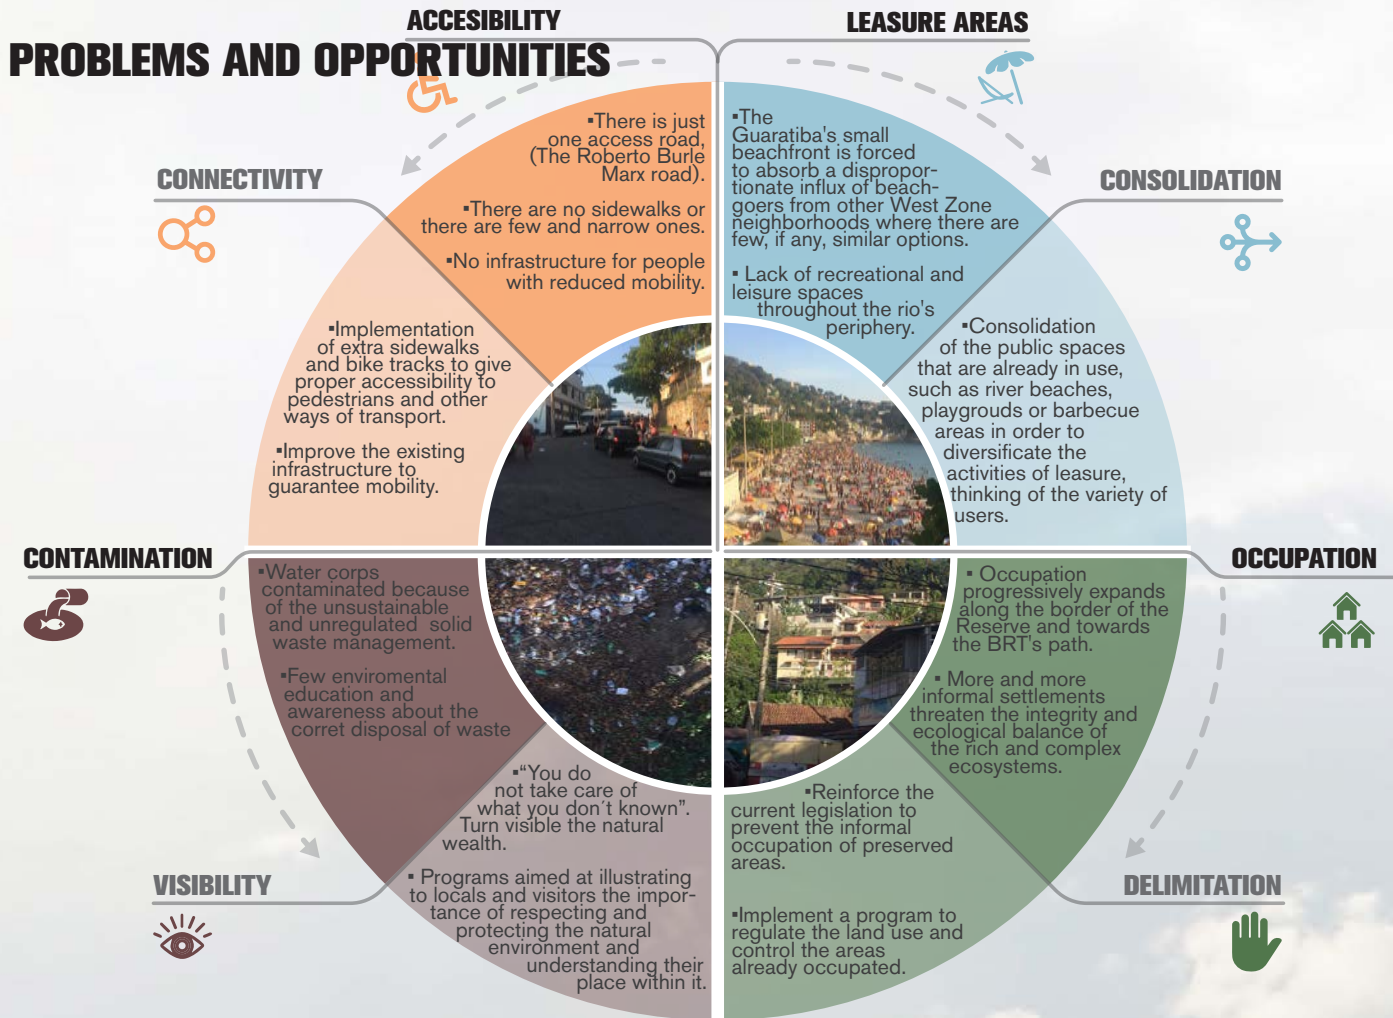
PROBLEMS AND OPPORTUNITIES

ACCESIBILITY

LEASURE AREAS

•There is just one access road, (The Roberto Burle Marx road).

•There are no sidewalks or there are few and narrow ones.

•No infrastructure for people with reduced mobility.

CONNECTIVITY

•Implementation of extra sidewalks and bike tracks to give proper accessibility to pedestrians and other ways of transport.

•Improve the existing infrastructure to guarantee mobility.

•The Guaratiba's small beachfront is forced to absorb a disproportionate influx of beachgoers from other West Zone neighborhoods where there are few, if any, similar options.

• Lack of recreational and leisure spaces throughout the rio's periphery.

CONSOLIDATION

•Consolidation of the public spaces that are already in use, such as river beaches, playgrouds or barbecue areas in order to diversificate the activities of leasure, thinking of the variety of users.

CONTAMINATION

•Water corps contaminated because of the unsustainable and unregulated solid waste management.

•Few enviromental education and awareness about the corret disposal of waste

OCCUPATION

• Occupation progressively expands along the border of the Reserve and towards the BRT's path.

• More and more informal settlements threaten the integrity and ecological balance of the rich and complex ecosystems.

•“You do not take care of what you don´t known”. Turn visible the natural wealth.

• Programs aimed at illustrating to locals and visitors the importance of respecting and protecting the natural environment and understanding their place within it.

VISIBILITY

•Reinforce the current legislation to prevent the informal occupation of preserved areas.

•Implement a program to regulate the land use and control the areas already occupated.

DELIMITATION